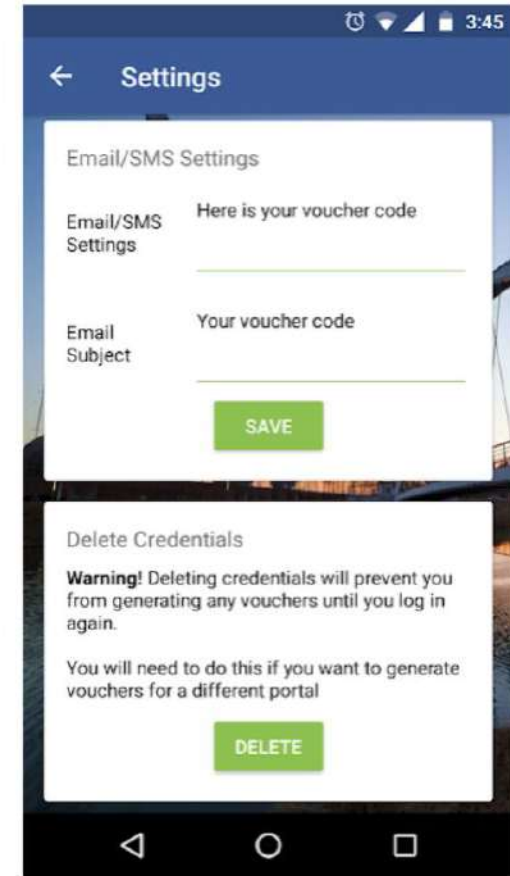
3:45

← Settings

Email/SMS Settings

Email/SMS Settings

Here is your voucher code

Email Subject

Your voucher code

SAVE

Delete Credentials

**Warning!** Deleting credentials will prevent you from generating any vouchers until you log in again.

You will need to do this if you want to generate vouchers for a different portal

DELETE